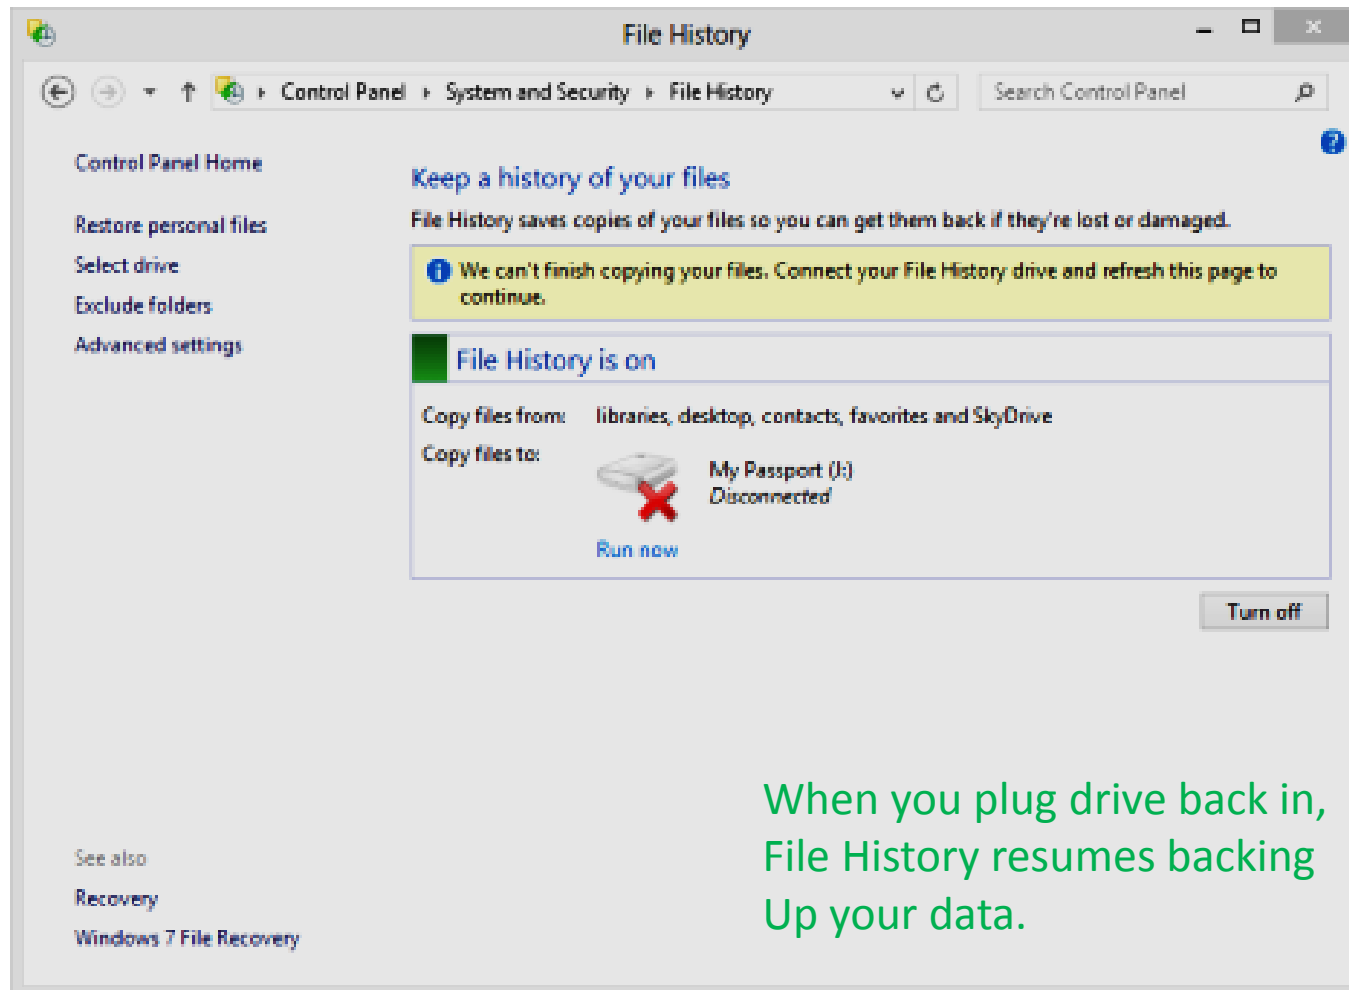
File History

Control Panel ▸ System and Security ▸ File History

Search Control Panel

Control Panel Home

Restore personal files

Select drive

Exclude folders

Advanced settings

Keep a history of your files

File History saves copies of your files so you can get them back if they're lost or damaged.

We can't finish copying your files. Connect your File History drive and refresh this page to continue.

File History is on

Copy files from: libraries, desktop, contacts, favorites and SkyDrive

Copy files to: My Passport (J:)
Disconnected

Run now

Turn off

When you plug drive back in, File History resumes backing Up your data.

See also

Recovery

Windows 7 File Recovery